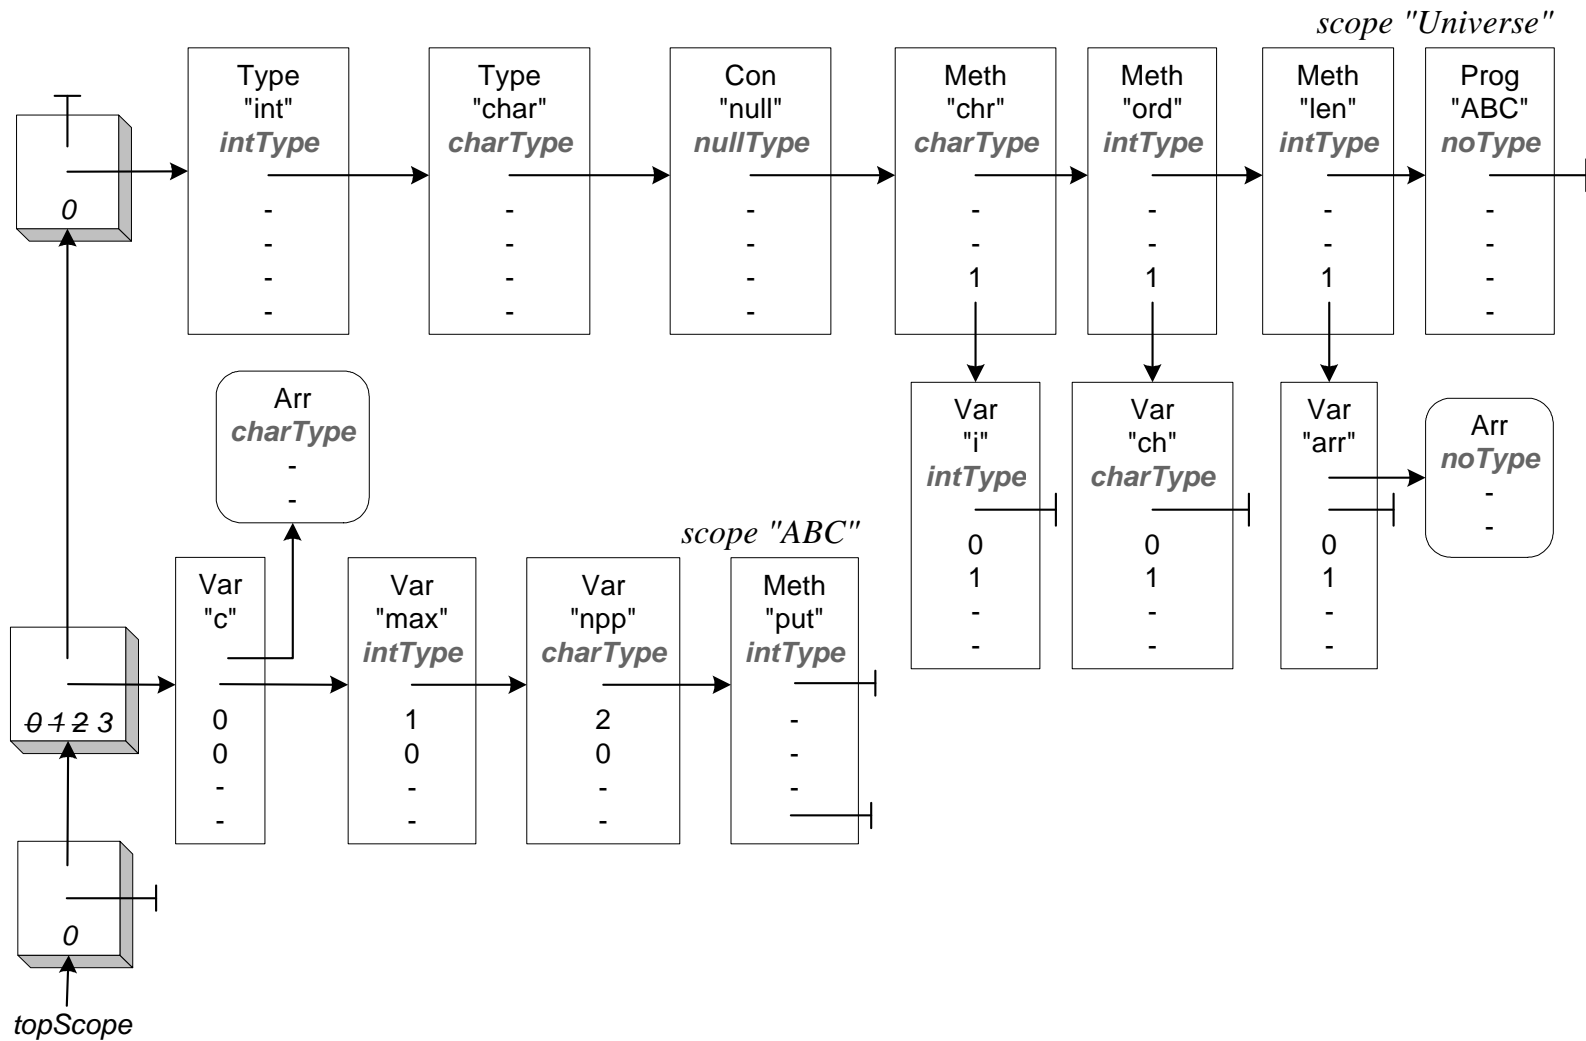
scope "Universe"

0

Type "int" *intType* - - - -

Type "char" *charType* - - - -

Con "null" *nullType* - - - -

Meth "chr" *charType* - - 1

Meth "ord" *intType* - - 1

Meth "len" *intType* - - 1

Prog "ABC" *noType* - - - -

Var "i" *intType* 0 1 - -

Var "ch" *charType* 0 1 - -

Var "arr" 0 1 - -

Arr *noType* - -

Arr *charType* - -

scope "ABC"

~~0~~ ~~1~~ ~~2~~ 3

Var "c" 0 0 - -

Var "max" *intType* 1 0 - -

Var "npp" *charType* 2 0 - -

Meth "put" *intType* - - -

0

topScope